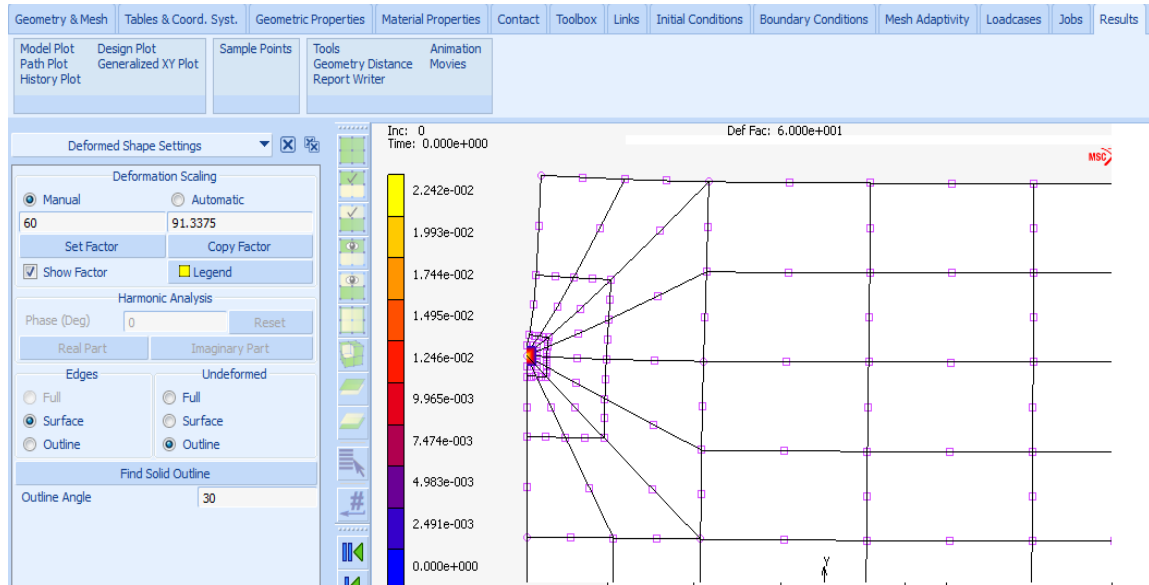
Geometry & Mesh | Tables & Coord. Syst. | Geometric Properties | Material Properties | Contact | Toolbox | Links | Initial Conditions | Boundary Conditions | Mesh Adaptivity | Loadcases | Jobs | Results

Model Plot
Path Plot
History Plot
Design Plot
Generalized XY Plot
Sample Points
Tools
Geometry Distance
Report Writer
Animation
Movies

Deformed Shape Settings

Deformation Scaling
Manual
Automatic
60
91.3375
Set Factor
Copy Factor
Show Factor
Legend

Harmonic Analysis
Phase (Deg)
0
Reset
Real Part
Imaginary Part

Edges
Full
Surface
Outline

Undeformed
Full
Surface
Outline

Find Solid Outline
Outline Angle
30

Inc: 0
Time: 0.000e+000
Def Fac: 6.000e+001

MSC

2.242e-002
1.993e-002
1.744e-002
1.495e-002
1.246e-002
9.965e-003
7.474e-003
4.983e-003
2.491e-003
0.000e+000

Y